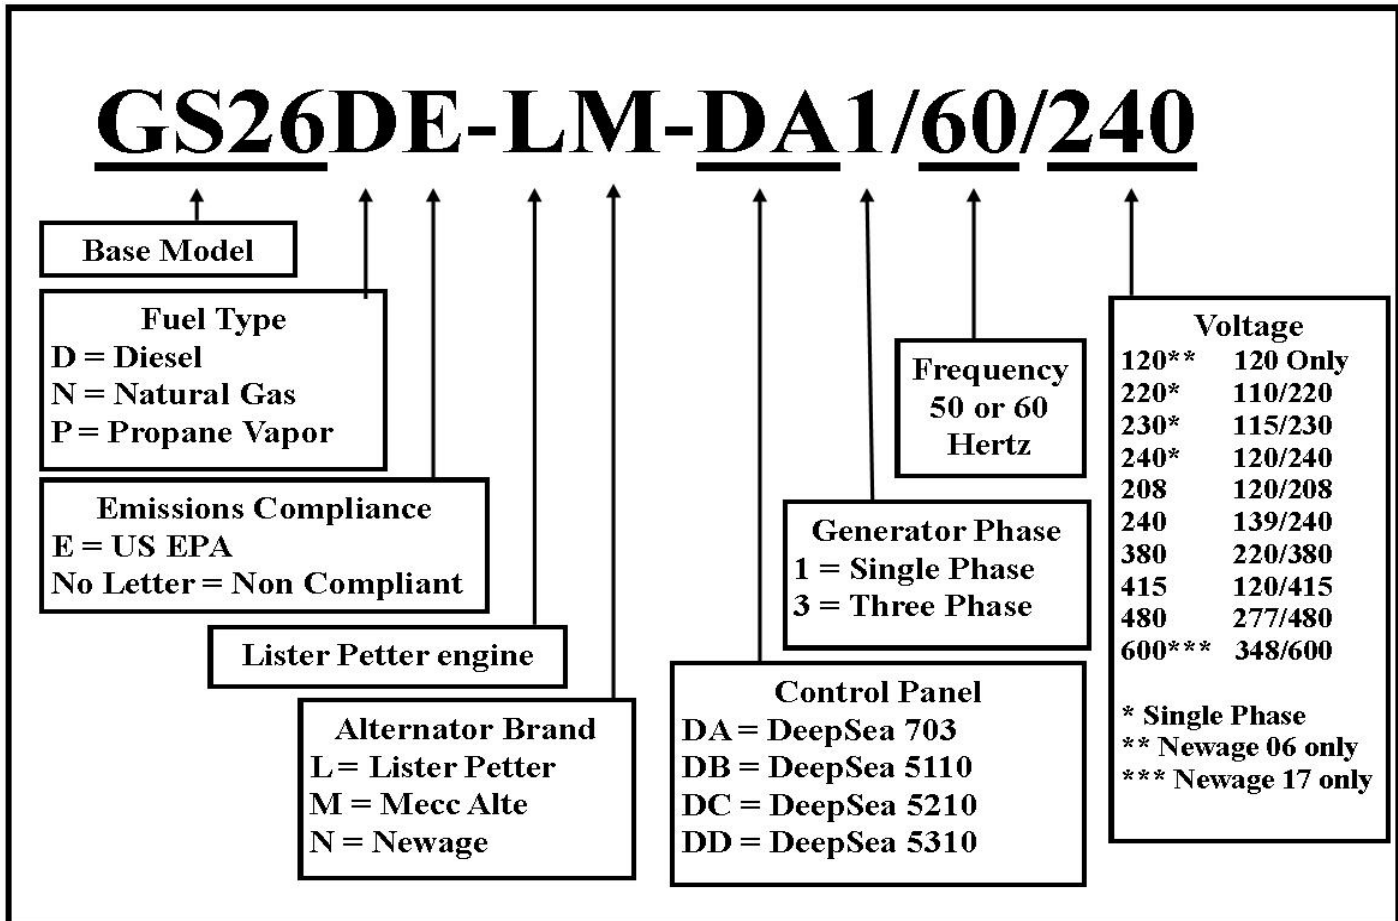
GS26DE-LM-DA1/60/240

Base Model

Fuel Type
D = Diesel
N = Natural Gas
P = Propane Vapor

Emissions Compliance
E = US EPA
No Letter = Non Compliant

Lister Petter engine

Alternator Brand
L = Lister Petter
M = Mecc Alte
N = Newage

Control Panel
DA = DeepSea 703
DB = DeepSea 5110
DC = DeepSea 5210
DD = DeepSea 5310

Generator Phase
1 = Single Phase
3 = Three Phase

Frequency
50 or 60
Hertz

Voltage

| | |
|---|---|
| 120** | 120 Only |
| 220* | 110/220 |
| 230* | 115/230 |
| 240* | 120/240 |
| 208 | 120/208 |
| 240 | 139/240 |
| 380 | 220/380 |
| 415 | 120/415 |
| 480 | 277/480 |
| 600*** | 348/600 |

* Single Phase
** Newage 06 only
*** Newage 17 only